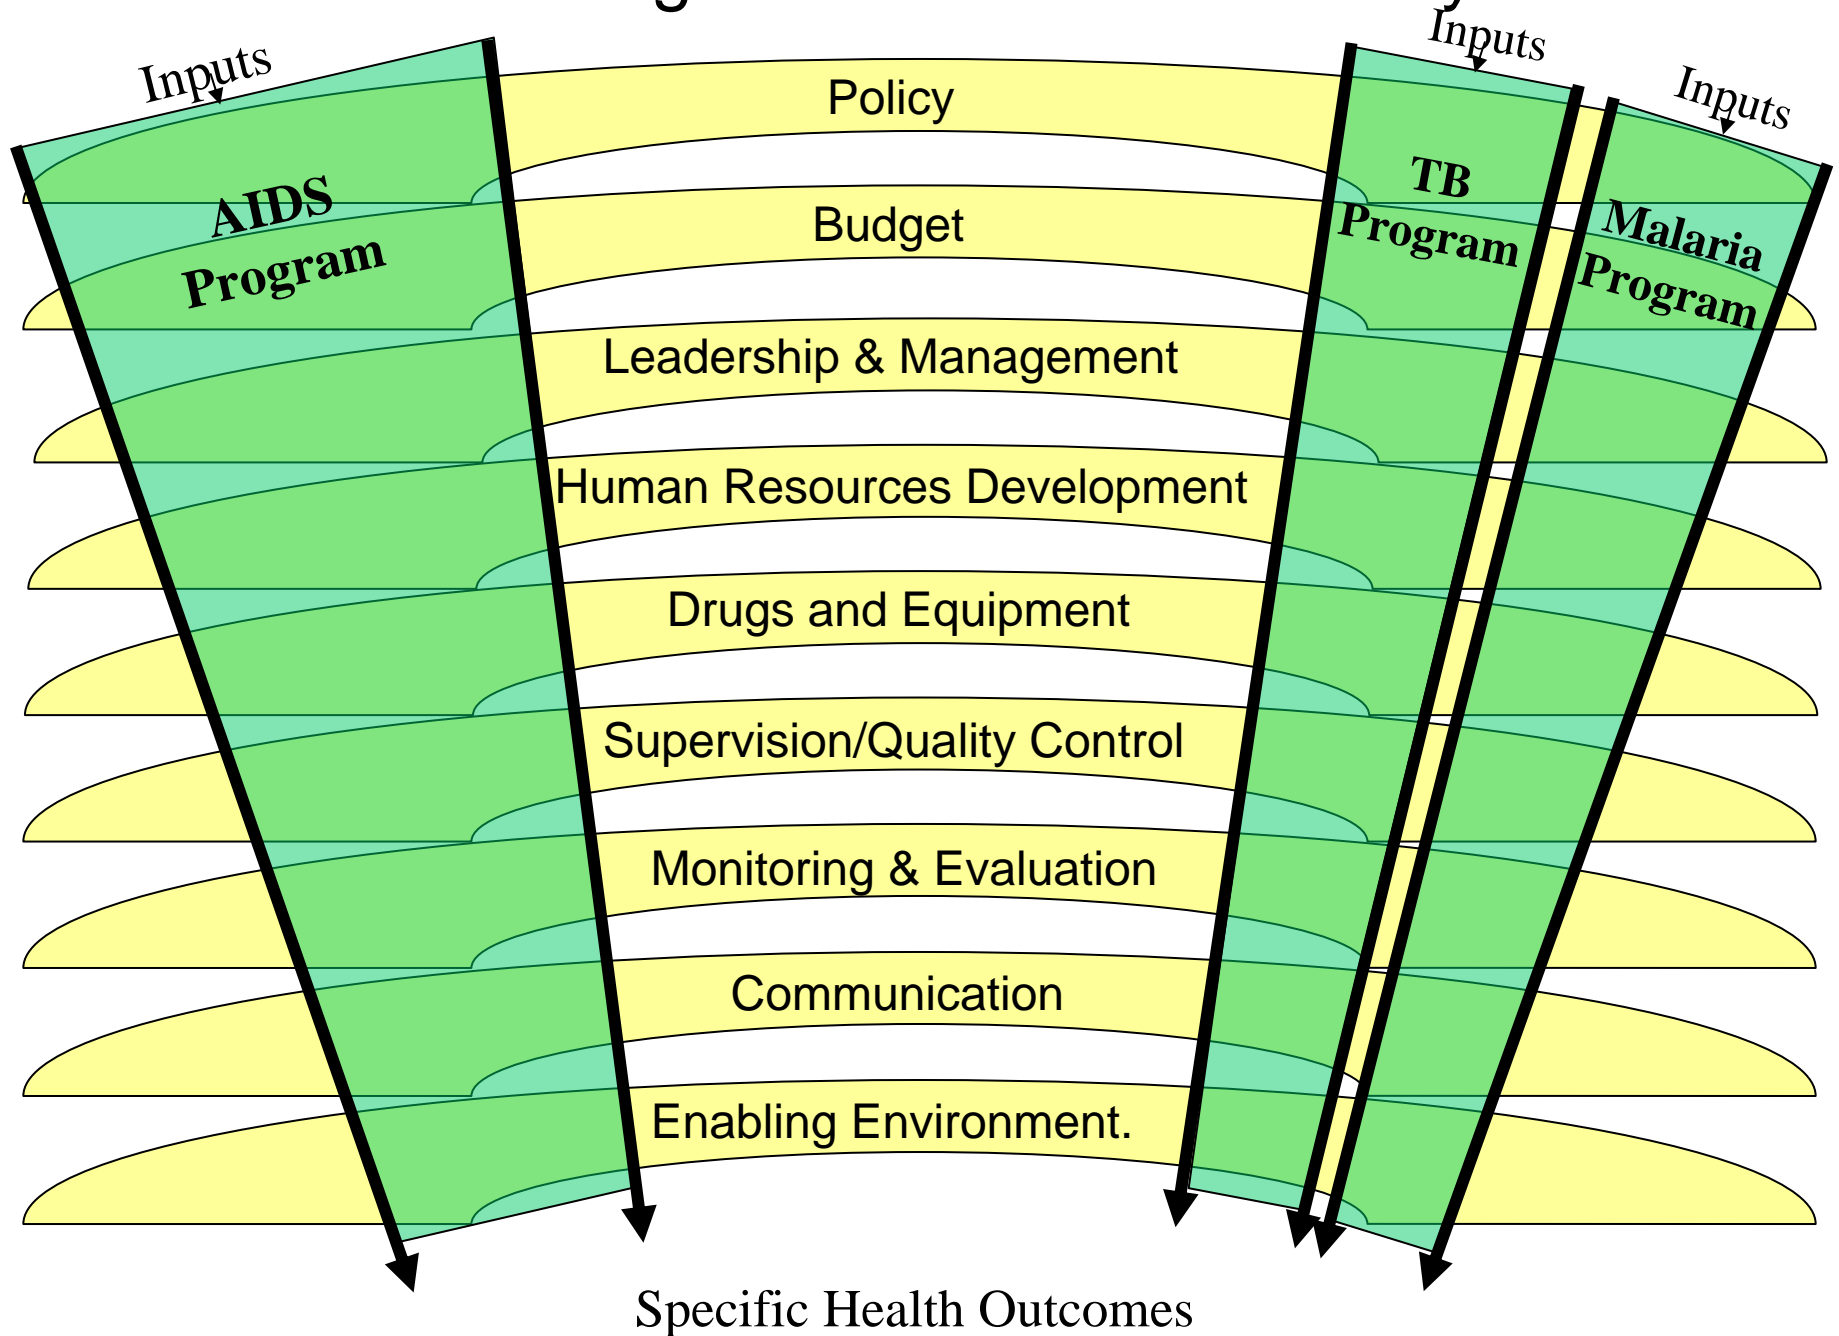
Inputs

AIDS Program

Policy

Budget

Leadership & Management

Human Resources Development

Drugs and Equipment

Supervision/Quality Control

Monitoring & Evaluation

Communication

Enabling Environment.

Inputs

TB Program

Inputs

Malaria Program

Specific Health Outcomes